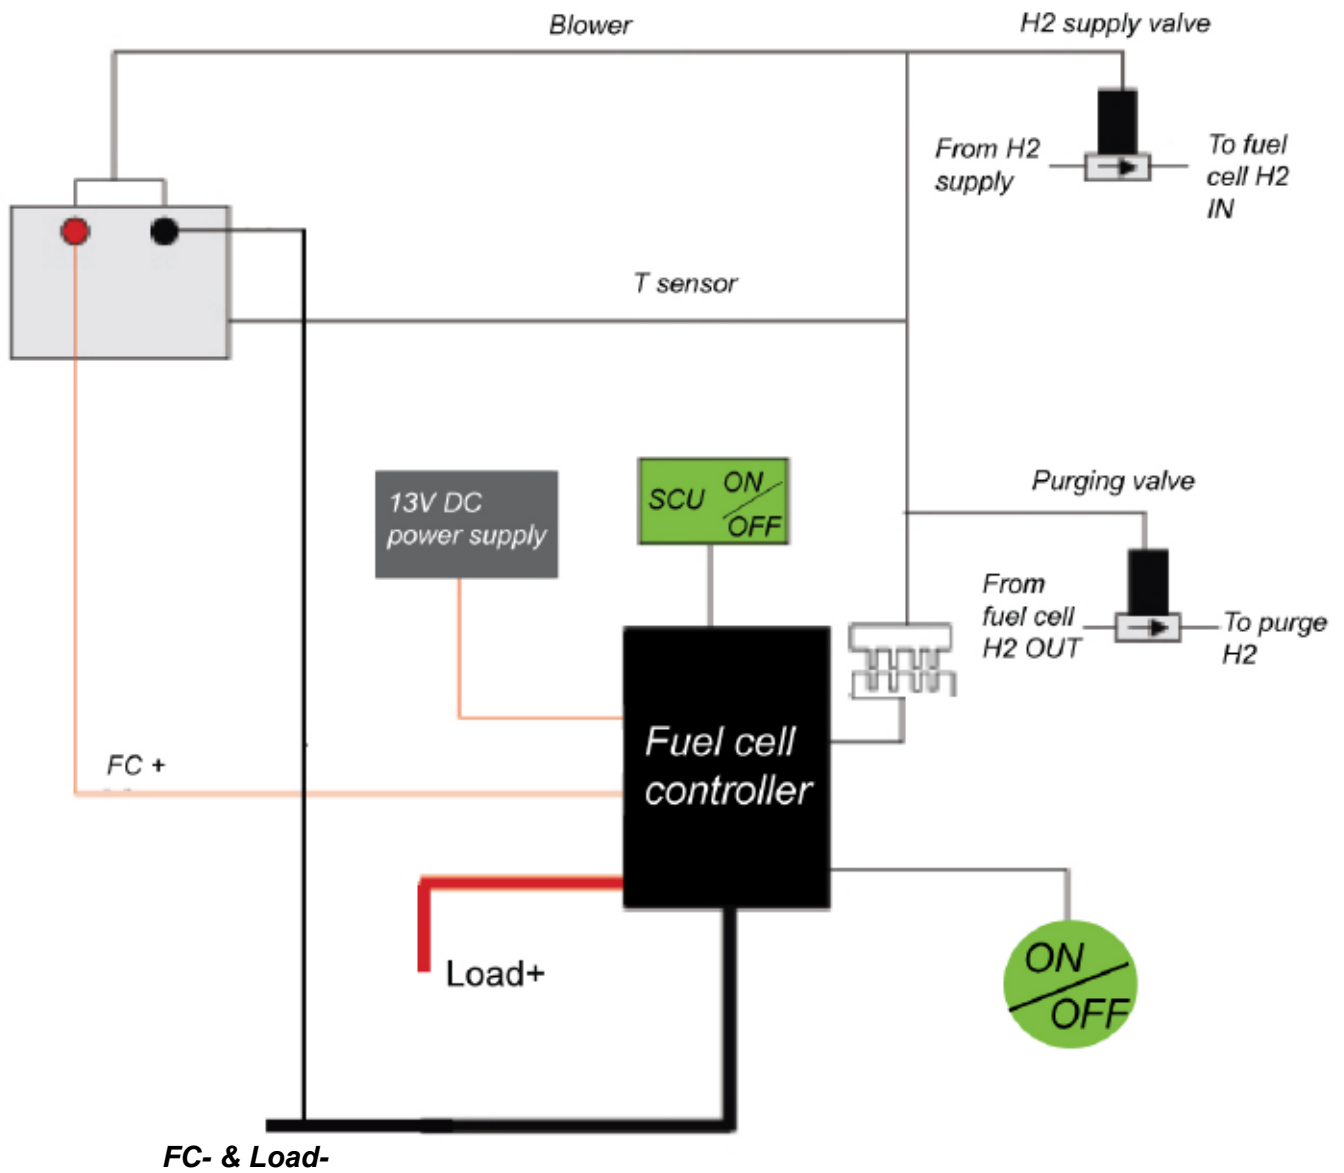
Blower

H2 supply valve

From H2 supply

To fuel cell H2 IN

T sensor

13V DC power supply

SCU ON OFF

Purging valve

From fuel cell H2 OUT

To purge H2

FC +

Fuel cell controller

Load+

ON OFF

FC- & Load-